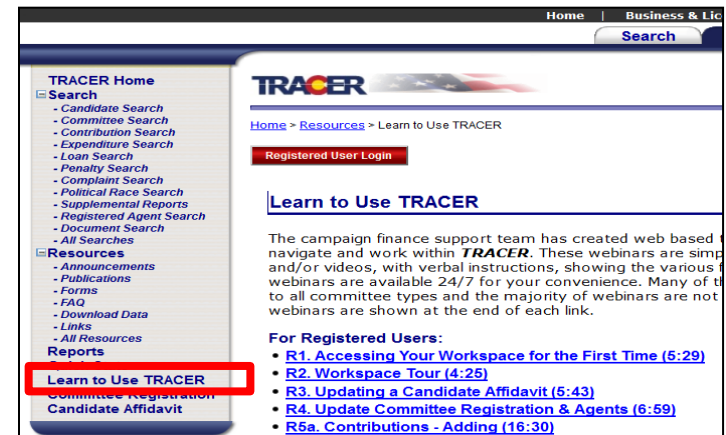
Home | Business & Lic

Search

TRACER Home
Search
- Candidate Search
- Committee Search
- Contribution Search
- Expenditure Search
- Loan Search
- Penalty Search
- Complaint Search
- Political Race Search
- Supplemental Reports
- Registered Agent Search
- Document Search
- All Searches
Resources
- Announcements
- Publications
- Forms
- FAQ
- Download Data
- Links
- All Resources
Reports
Learn to Use TRACER
Committee Registration
Candidate Affidavit

TRACER

Home > Resources > Learn to Use TRACER

Registered User Login

Learn to Use TRACER

The campaign finance support team has created web based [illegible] navigate and work within TRACER. These webinars are simp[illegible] and/or videos, with verbal instructions, showing the various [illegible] webinars are available 24/7 for your convenience. Many of t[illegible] to all committee types and the majority of webinars are not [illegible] webinars are shown at the end of each link.

For Registered Users:
• R1. Accessing Your Workspace for the First Time (5:29)
• R2. Workspace Tour (4:25)
• R3. Updating a Candidate Affidavit (5:43)
• R4. Update Committee Registration & Agents (6:59)
• R5a. Contributions - Adding (16:30)